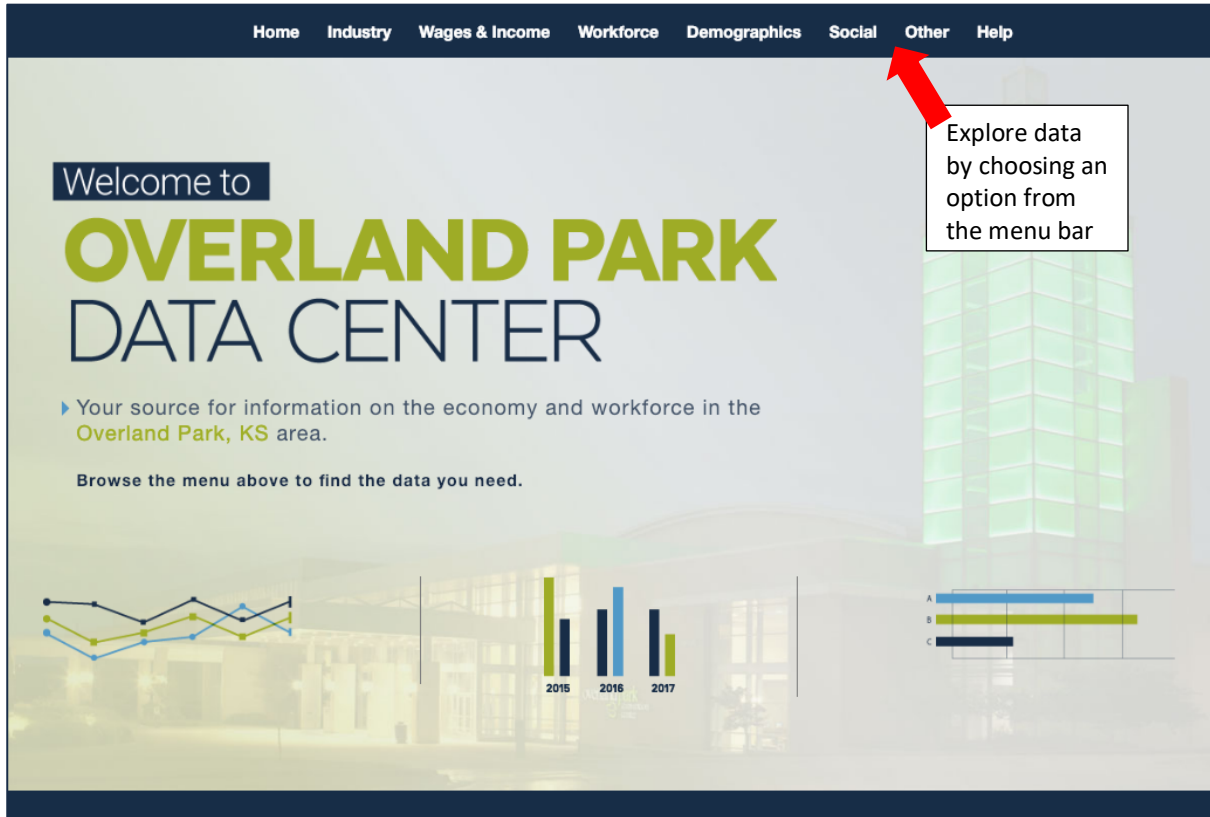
Home Industry Wages & Income Workforce Demographics Social Other Help

Explore data by choosing an option from the menu bar

Welcome to
OVERLAND PARK
DATA CENTER

Your source for information on the economy and workforce in the Overland Park, KS area.

Browse the menu above to find the data you need.

2015 2016 2017

A
B
C